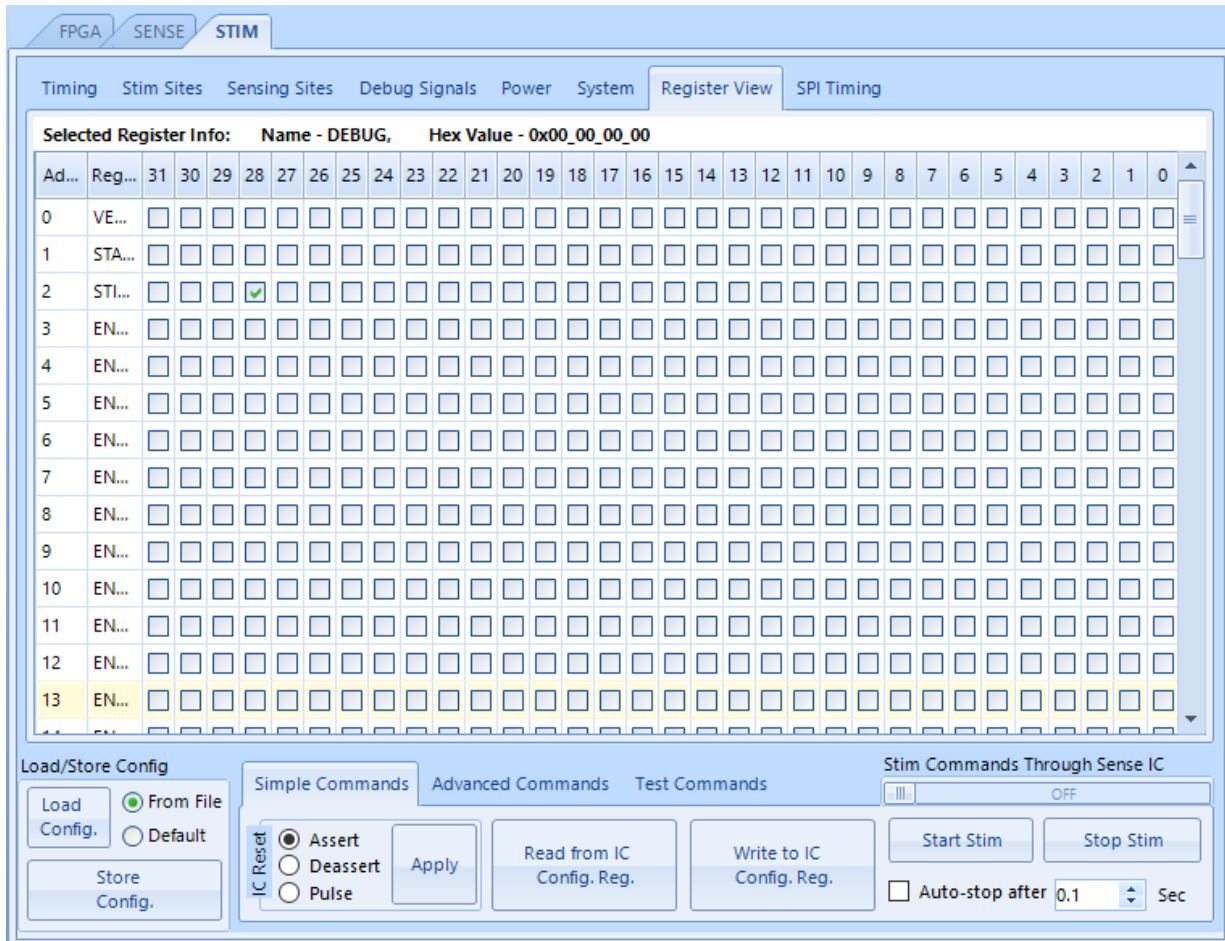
FPGA SENSE STIM

Timing Stim Sites Sensing Sites Debug Signals Power System Register View SPI Timing

Selected Register Info: Name - DEBUG, Hex Value - 0x00_00_00_00

| Ad... | Reg... | 31 | 30 | 29 | 28 | 27 | 26 | 25 | 24 | 23 | 22 | 21 | 20 | 19 | 18 | 17 | 16 | 15 | 14 | 13 | 12 | 11 | 10 | 9 | 8 | 7 | 6 | 5 | 4 | 3 | 2 | 1 | 0 |
|---|---|---|---|---|---|---|---|---|---|---|---|---|---|---|---|---|---|---|---|---|---|---|---|---|---|---|---|---|---|---|---|---|---|
| 0 | VE... | | | | | | | | | | | | | | | | | | | | | | | | | | | | | | | | |
| 1 | STA... | | | | | | | | | | | | | | | | | | | | | | | | | | | | | | | | |
| 2 | STI... | | | | ✔ | | | | | | | | | | | | | | | | | | | | | | | | | | | | |
| 3 | EN... | | | | | | | | | | | | | | | | | | | | | | | | | | | | | | | | |
| 4 | EN... | | | | | | | | | | | | | | | | | | | | | | | | | | | | | | | | |
| 5 | EN... | | | | | | | | | | | | | | | | | | | | | | | | | | | | | | | | |
| 6 | EN... | | | | | | | | | | | | | | | | | | | | | | | | | | | | | | | | |
| 7 | EN... | | | | | | | | | | | | | | | | | | | | | | | | | | | | | | | | |
| 8 | EN... | | | | | | | | | | | | | | | | | | | | | | | | | | | | | | | | |
| 9 | EN... | | | | | | | | | | | | | | | | | | | | | | | | | | | | | | | | |
| 10 | EN... | | | | | | | | | | | | | | | | | | | | | | | | | | | | | | | | |
| 11 | EN... | | | | | | | | | | | | | | | | | | | | | | | | | | | | | | | | |
| 12 | EN... | | | | | | | | | | | | | | | | | | | | | | | | | | | | | | | | |
| 13 | EN... | | | | | | | | | | | | | | | | | | | | | | | | | | | | | | | | |

Load/Store Config
Load Config.
From File
Default
Store Config.

Simple Commands Advanced Commands Test Commands
IC Reset
Assert
Deassert
Pulse
Apply
Read from IC Config. Reg.
Write to IC Config. Reg.

Stim Commands Through Sense IC
OFF
Start Stim
Stop Stim
Auto-stop after 0.1 Sec